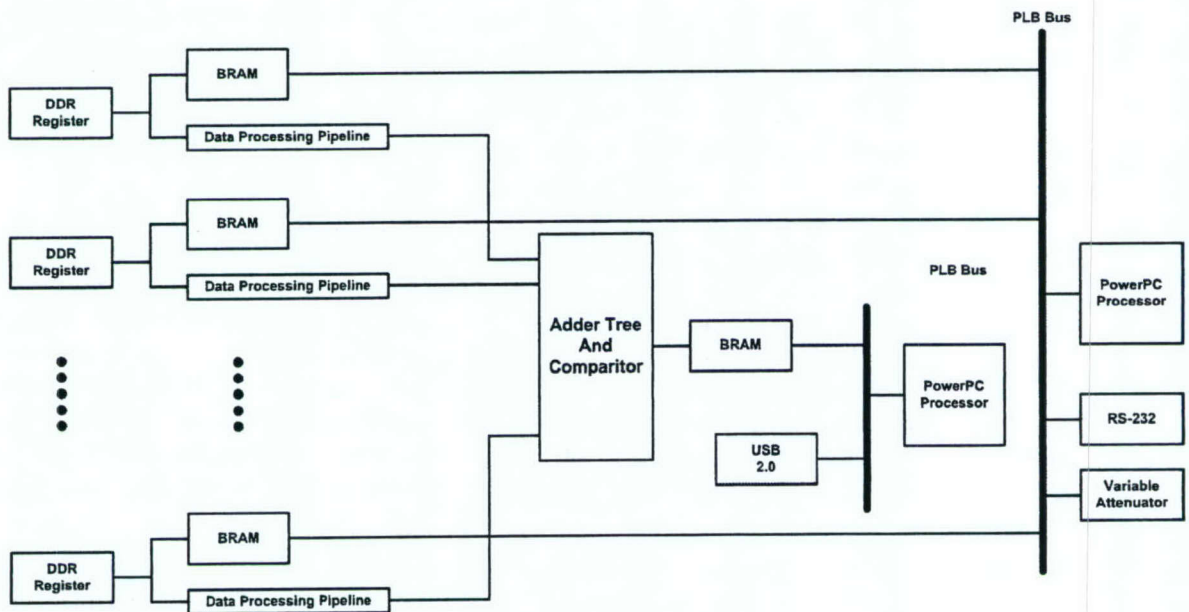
PLB Bus

BRAM

DDR Register

Data Processing Pipeline

BRAM

DDR Register

Data Processing Pipeline

Adder Tree And Comparitor

BRAM

PLB Bus

PowerPC Processor

USB 2.0

PowerPC Processor

RS-232

Variable Attenuator

BRAM

DDR Register

Data Processing Pipeline